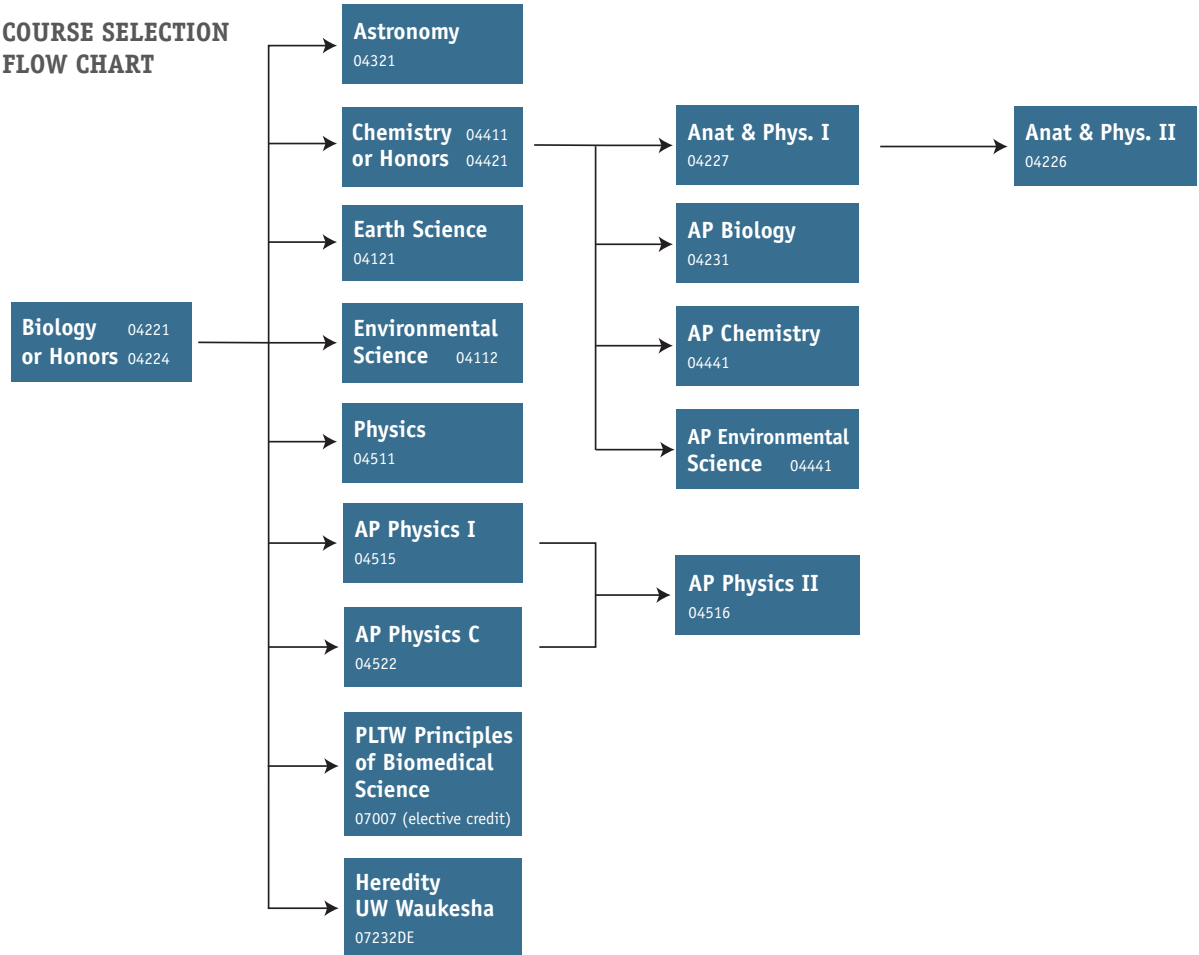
COURSE SELECTION FLOW CHART

Biology 04221
or Honors 04224

Astronomy
04321

Chemistry 04411
or Honors 04421

Earth Science
04121

Environmental Science 04112

Physics
04511

AP Physics I
04515

AP Physics C
04522

PLTW Principles of Biomedical Science
07007 (elective credit)

Heredity
UW Waukesha
07232DE

Anat & Phys. I
04227

AP Biology
04231

AP Chemistry
04441

AP Environmental Science 04441

AP Physics II
04516

Anat & Phys. II
04226